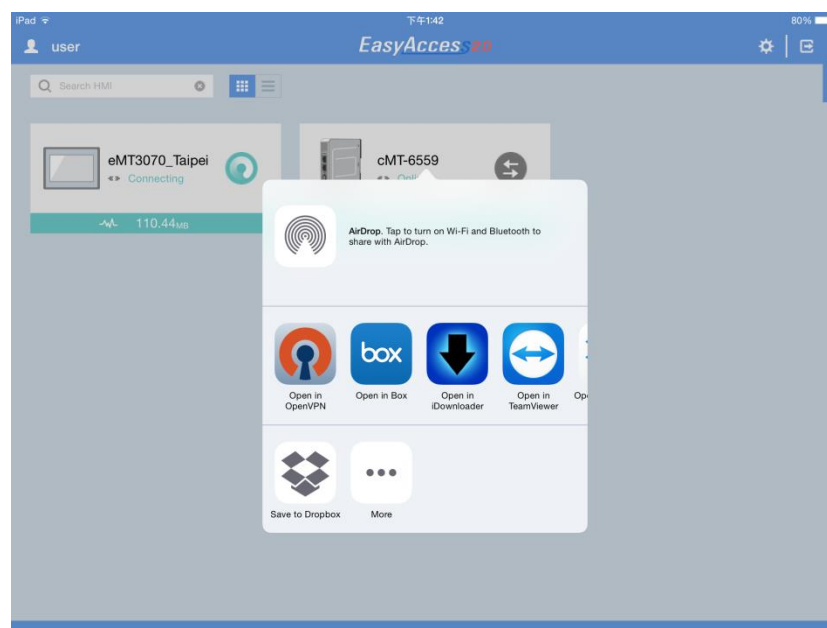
iPad
下午1:42
80%
user
EasyAccess2.0
Search HMI
eMT3070_Taipei
Connecting
110.44MB
cMT-6559
Onli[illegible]
AirDrop. Tap to turn on Wi-Fi and Bluetooth to share with AirDrop.
box
Open in OpenVPN
Open in Box
Open in iDownloader
Open in TeamViewer
Op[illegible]
Save to Dropbox
More